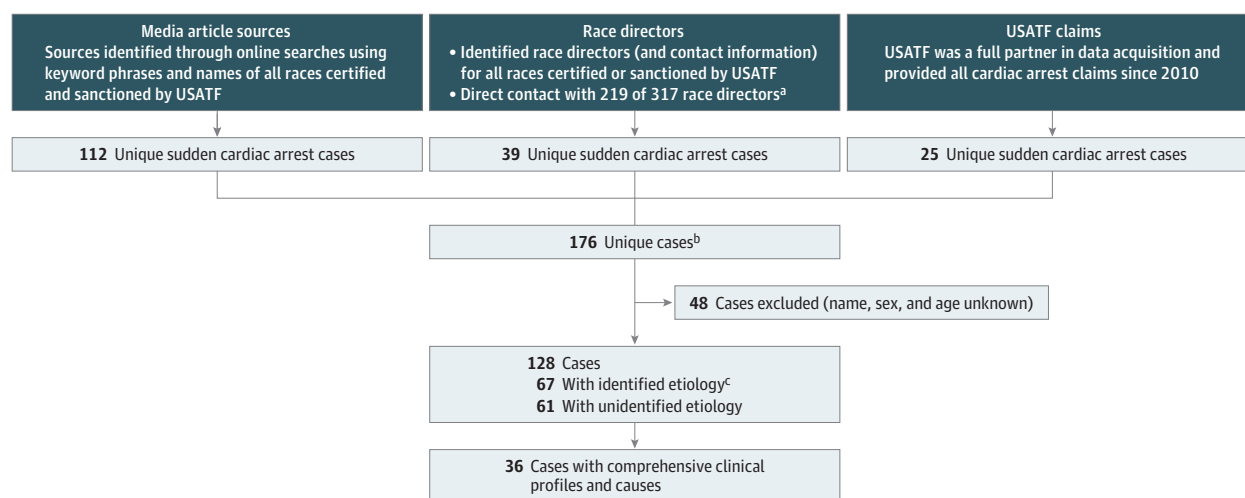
Media article sources
Sources identified through online searches using keyword phrases and names of all races certified and sanctioned by USATF

Race directors
• Identified race directors (and contact information) for all races certified or sanctioned by USATF
• Direct contact with 219 of 317 race directors$^{a}$

USATF claims
USATF was a full partner in data acquisition and provided all cardiac arrest claims since 2010

112 Unique sudden cardiac arrest cases

39 Unique sudden cardiac arrest cases

25 Unique sudden cardiac arrest cases

176 Unique cases$^{b}$

48 Cases excluded (name, sex, and age unknown)

128 Cases
67 With identified etiology$^{c}$
61 With unidentified etiology

36 Cases with comprehensive clinical profiles and causes